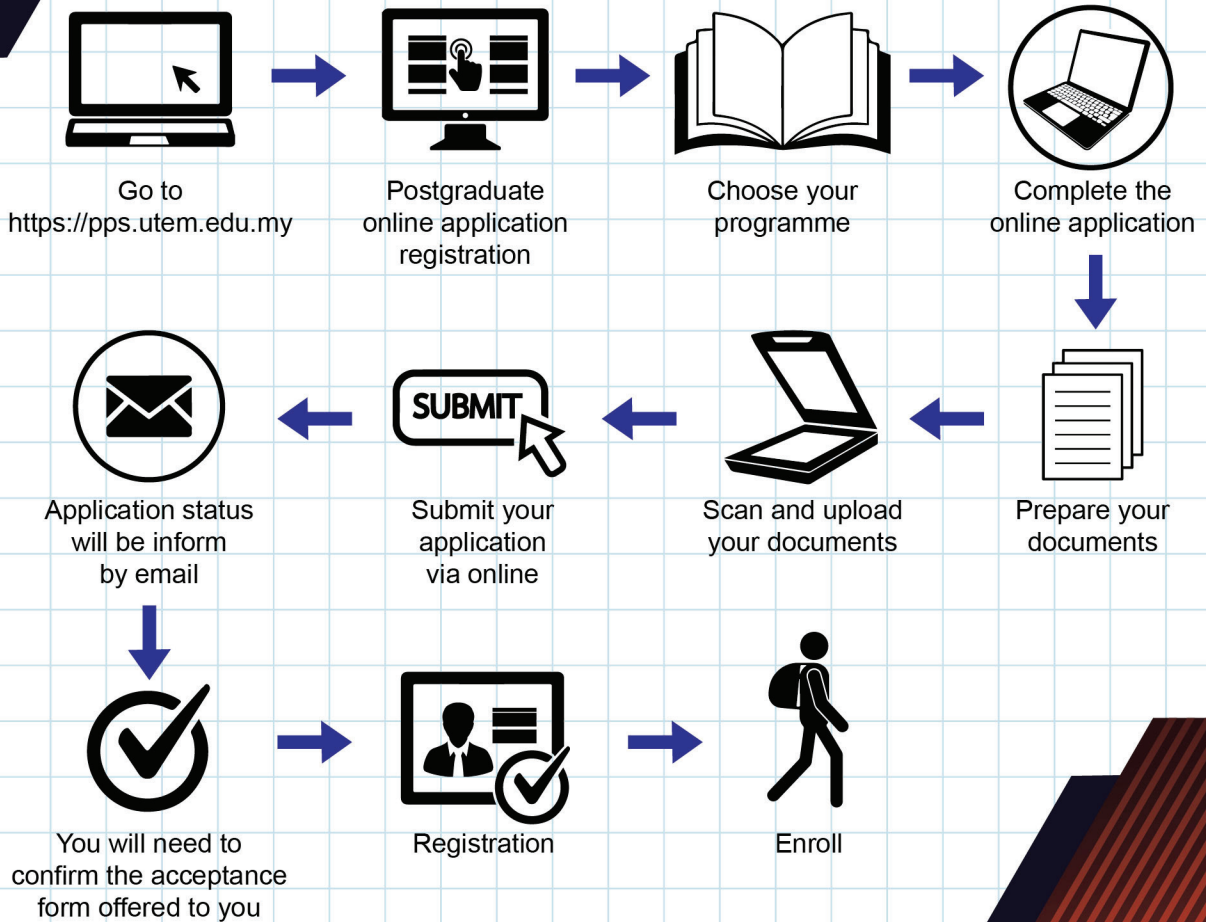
Go to https://pps.utem.edu.my

Postgraduate online application registration

Choose your programme

Complete the online application

Prepare your documents

Scan and upload your documents

SUBMIT

Submit your application via online

Application status will be inform by email

You will need to confirm the acceptance form offered to you

Registration

Enroll